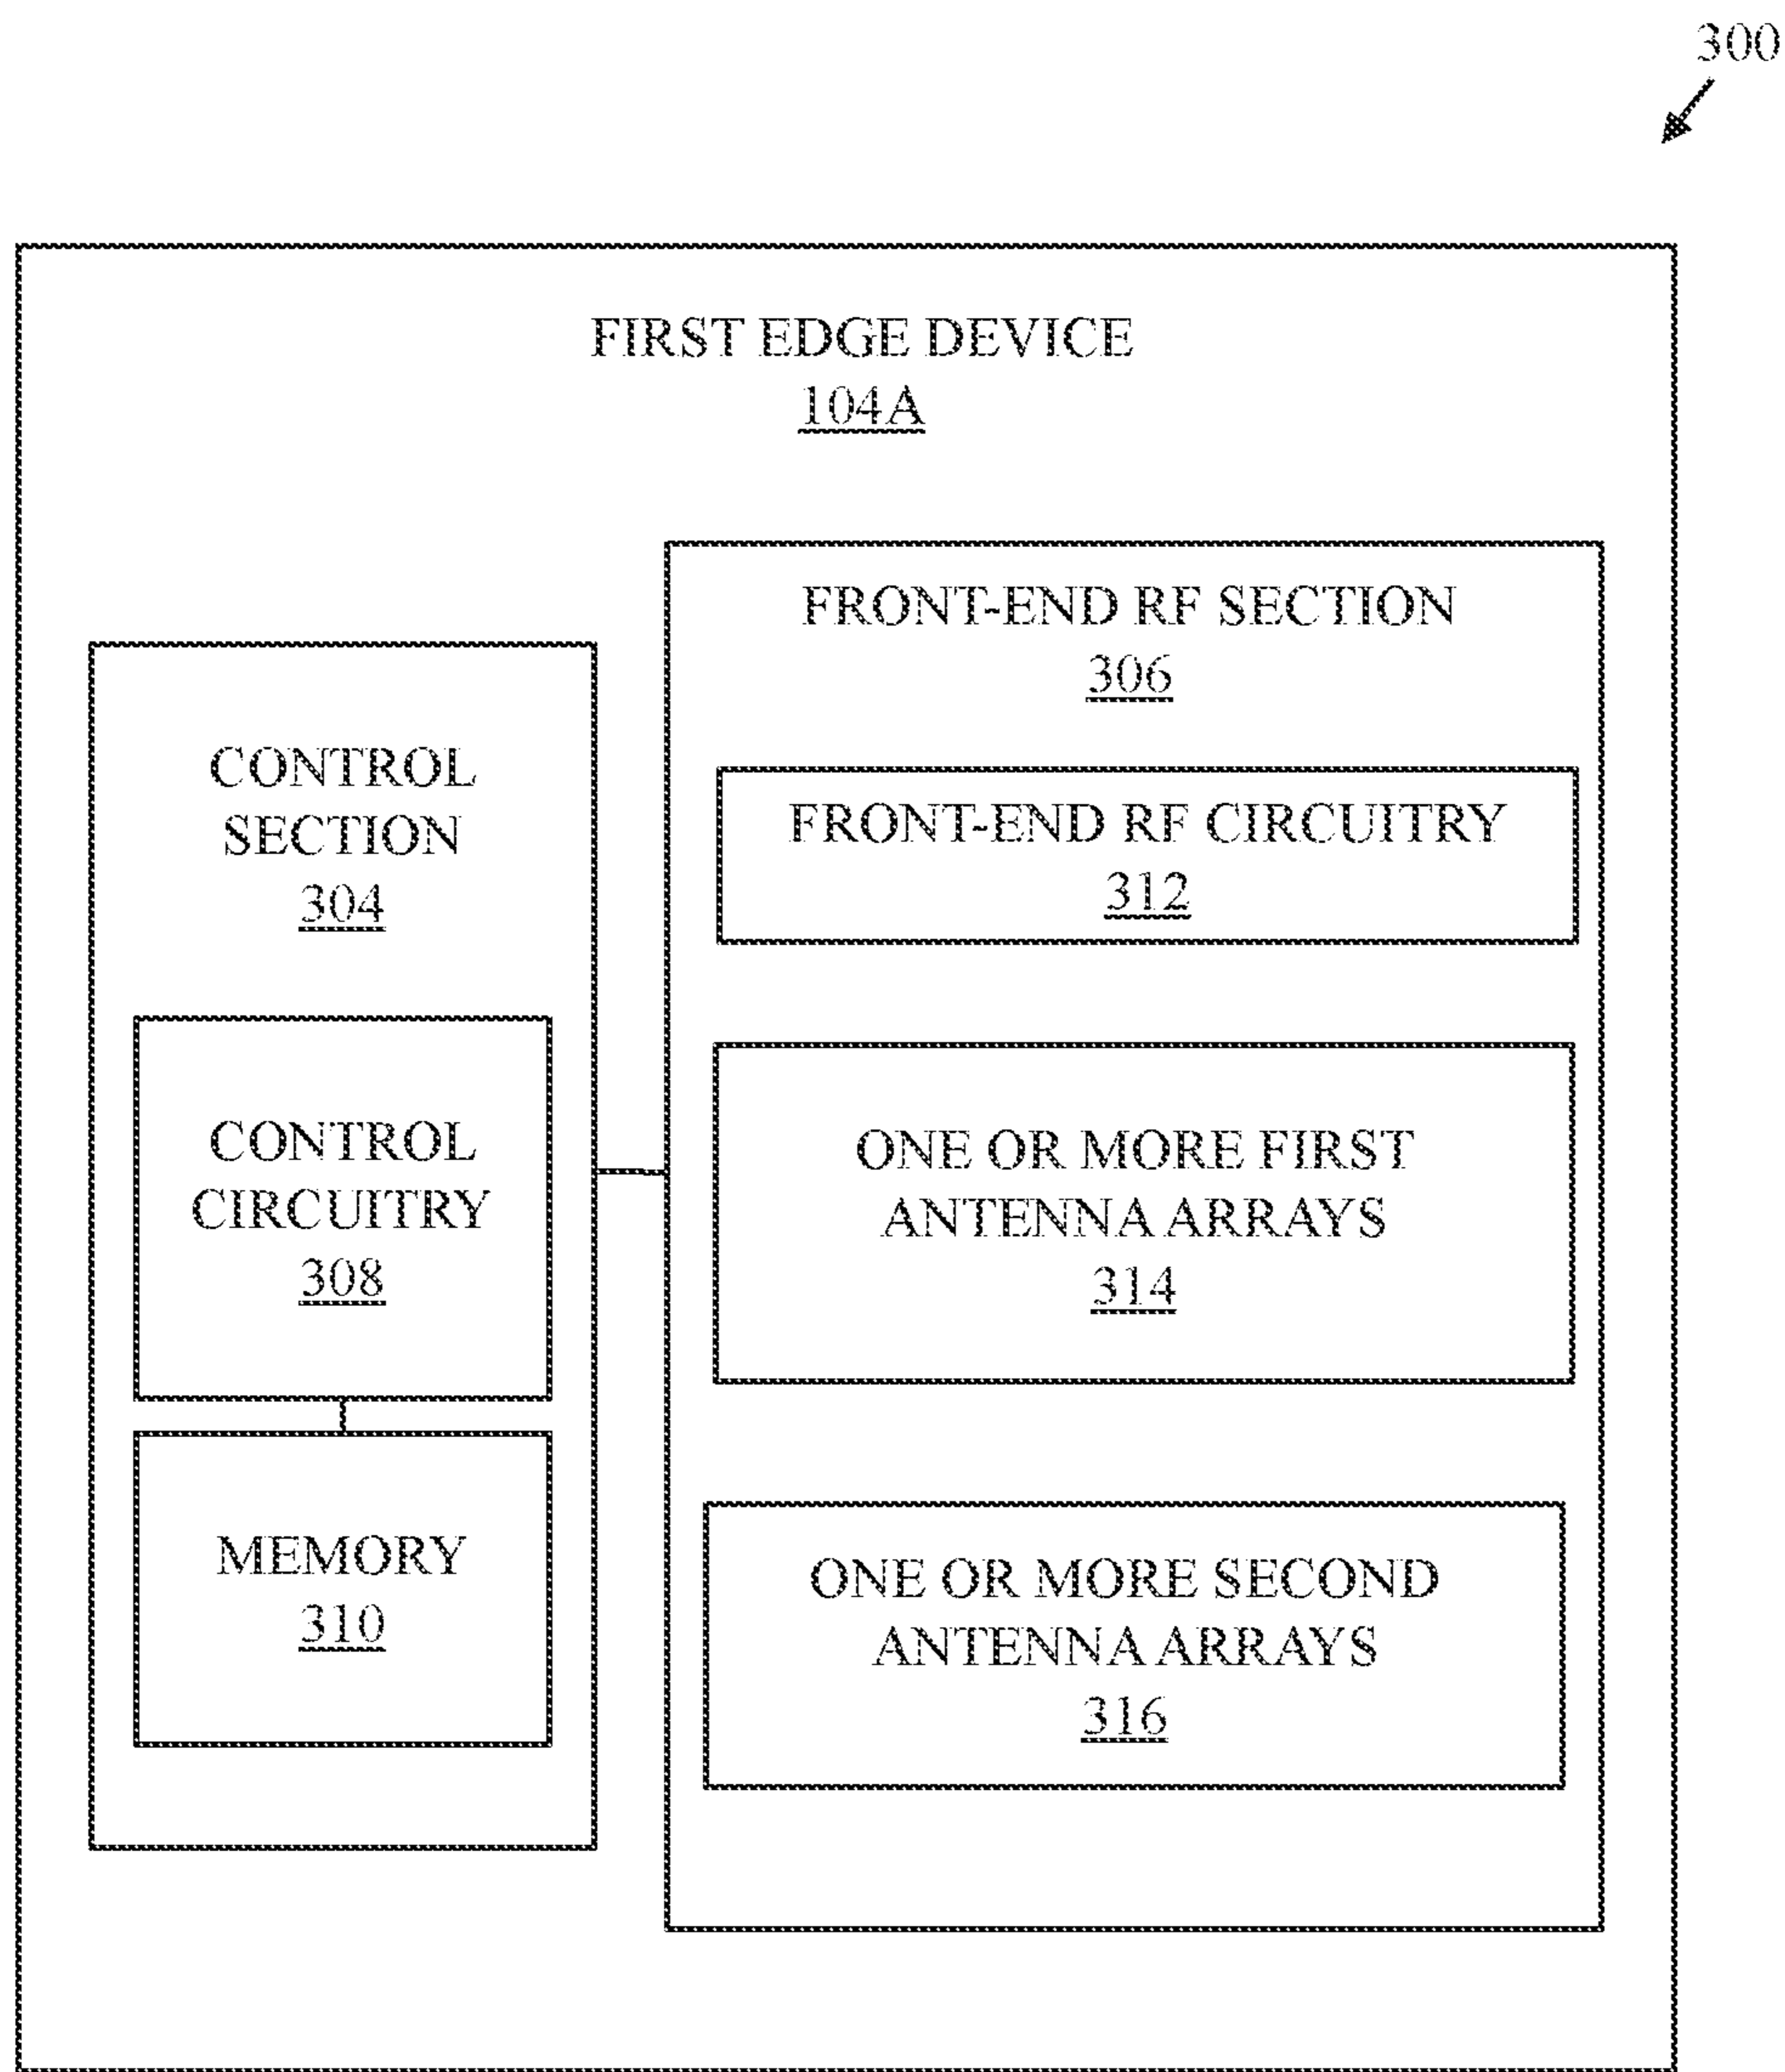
300

FIRST EDGE DEVICE
104A

CONTROL SECTION
304

CONTROL CIRCUITRY
308

MEMORY
310

FRONT-END RF SECTION
306

FRONT-END RF CIRCUITRY
312

ONE OR MORE FIRST ANTENNA ARRAYS
314

ONE OR MORE SECOND ANTENNA ARRAYS
316